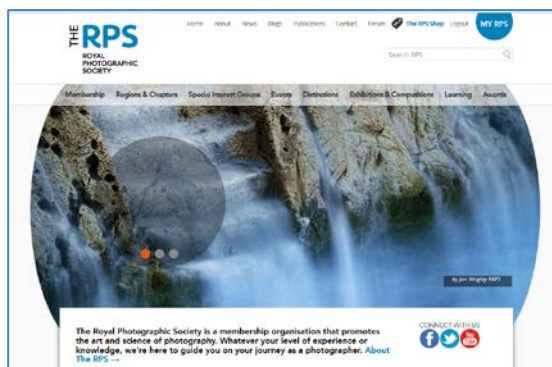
THE RPS
ROYAL PHOTOGRAPHIC SOCIETY

Home About News Blogs Publications Contact Forum The RPS Shop Logout MY RPS

Search RPS

Membership Regions & Chapters Special Interest Groups Events Distinctions Exhibitions & Competitions Learning Awards

By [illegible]

The Royal Photographic Society is a membership organisation that promotes the art and science of photography. Whatever your level of experience or knowledge, we're here to guide you on your journey as a photographer. About The RPS →

CONNECT WITH US